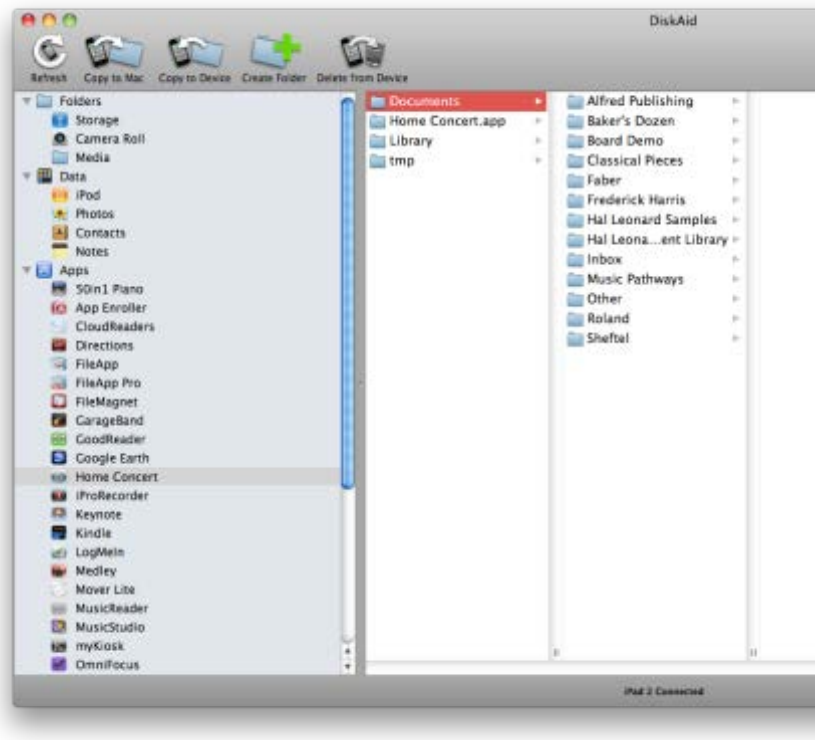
DiskAid

Refresh Copy to Mac Copy to Device Create Folder Delete from Device

Folders
Storage
Camera Roll
Media
Data
iPod
Photos
Contacts
Notes
Apps
50in1 Piano
App Enroller
CloudReaders
Directions
FileApp
FileApp Pro
FileMagnet
GarageBand
GoodReader
Google Earth
Home Concert
iProRecorder
Keynote
Kindle
LogMeIn
Medley
Mover Lite
MusicReader
MusicStudio
myKiosk
OmniFocus

Documents
Home Concert.app
Library
tmp

Alfred Publishing
Baker's Dozen
Board Demo
Classical Pieces
Faber
Frederick Harris
Hal Leonard Samples
Hal Leona...ent Library
Inbox
Music Pathways
Other
Roland
Sheftel

iPad 2 Connected